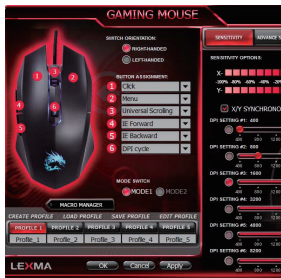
GAMING MOUSE

SWITCH ORIENTATION:
RIGHTHANDED
LEFTHANDED

BUTTON ASSIGNMENT:
1 Click
2 Menu
3 Universal Scrolling
4 IE Forward
5 IE Backward
6 DPI cycle

MACRO MANAGER

MODE SWITCH
MODE1 MODE2

CREATE PROFILE LOAD PROFILE SAVE PROFILE EDIT PROFILE
PROFILE 1 PROFILE 2 PROFILE 3 PROFILE 4 PROFILE 5
Profile_1 Profile_2 Profile_3 Profile_4 Profile_5

LEXMA
OK Cancel Apply

SENSITIVITY ADVANCE S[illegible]

SENSITIVITY OPTIONS:
X-
-100% -80% -60% -40% -20%
Y-

X/Y SYNCHRONO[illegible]

DPI SETTING #1: 400
DPI SETTING #2: 800
DPI SETTING #3: 1600
DPI SETTING #4: 3200
DPI SETTING #5: 4800
DPI SETTING #6: 6200